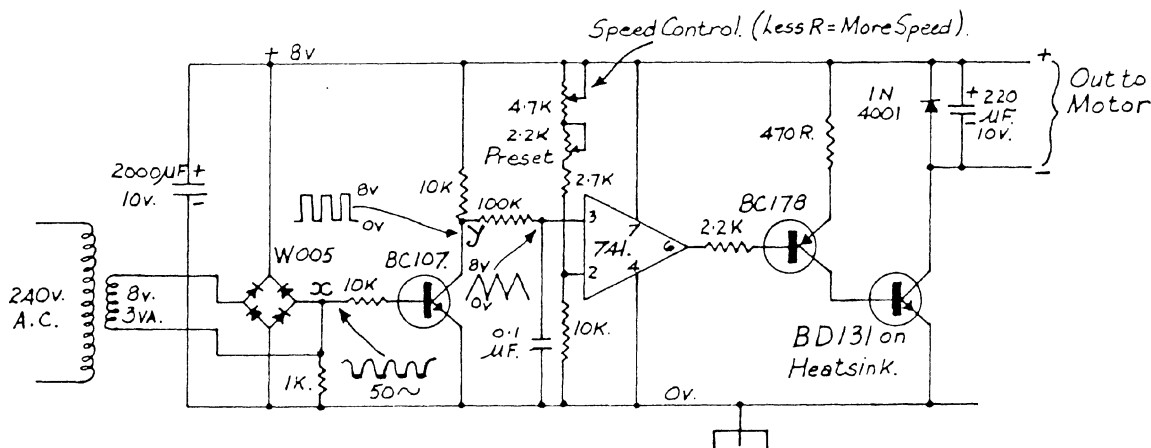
Speed Control. (Less R = More Speed).

+ 8v

+

Out to Motor

−

4·7K

2·2K Preset

2·7K

470 R.

IN 4001

+ 220 µF. 10v.

2000µF + 10v.

10K

8v
0v

100K

y

3

7

741.

6

2·2K

BC178

W005

x

10K

BC107.

8v
0v

2

4

240v. A.C.

8v. 3VA.

0·1 µF.

10K.

BD131 on Heatsink.

1K.

50~

0v.